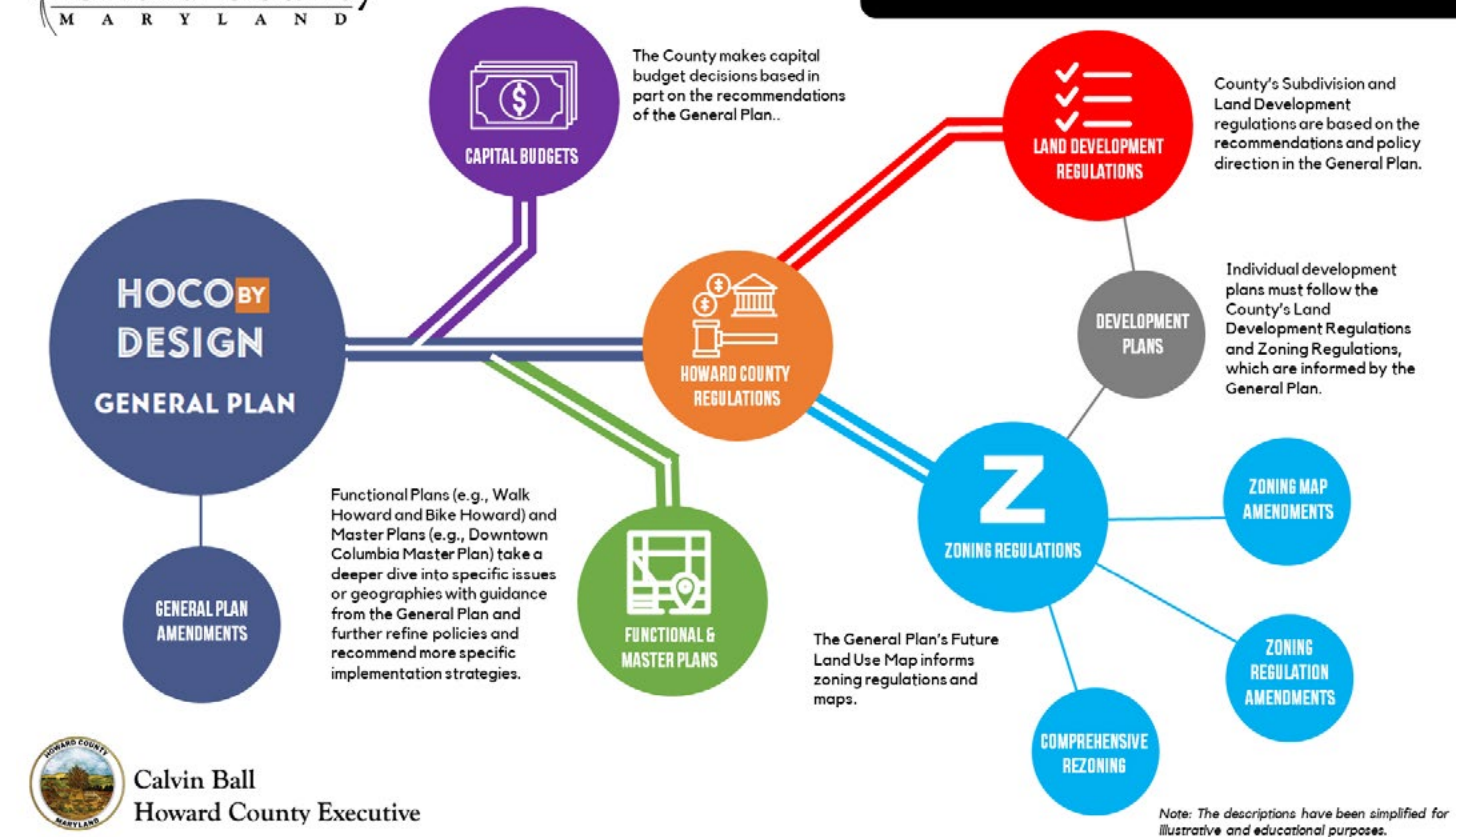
MARYLAND

CAPITAL BUDGETS

The County makes capital budget decisions based in part on the recommendations of the General Plan..

LAND DEVELOPMENT REGULATIONS

County's Subdivision and Land Development regulations are based on the recommendations and policy direction in the General Plan.

HOCO BY DESIGN GENERAL PLAN

HOWARD COUNTY REGULATIONS

DEVELOPMENT PLANS

Individual development plans must follow the County's Land Development Regulations and Zoning Regulations, which are informed by the General Plan.

Z

ZONING REGULATIONS

ZONING MAP AMENDMENTS

GENERAL PLAN AMENDMENTS

Functional Plans (e.g., Walk Howard and Bike Howard) and Master Plans (e.g., Downtown Columbia Master Plan) take a deeper dive into specific issues or geographies with guidance from the General Plan and further refine policies and recommend more specific implementation strategies.

FUNCTIONAL & MASTER PLANS

The General Plan's Future Land Use Map informs zoning regulations and maps.

ZONING REGULATION AMENDMENTS

COMPREHENSIVE REZONING

HOWARD COUNTY MARYLAND

Calvin Ball
Howard County Executive

Note: The descriptions have been simplified for illustrative and educational purposes.